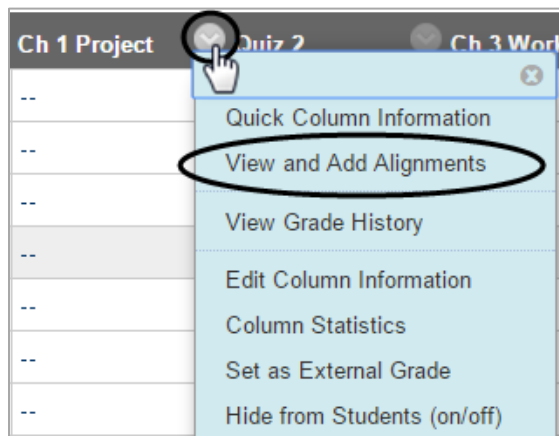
Ch 1 Project
Quiz 2
Ch 3 Wor

--
--
--
--
--
--
--

Quick Column Information
View and Add Alignments
View Grade History
Edit Column Information
Column Statistics
Set as External Grade
Hide from Students (on/off)